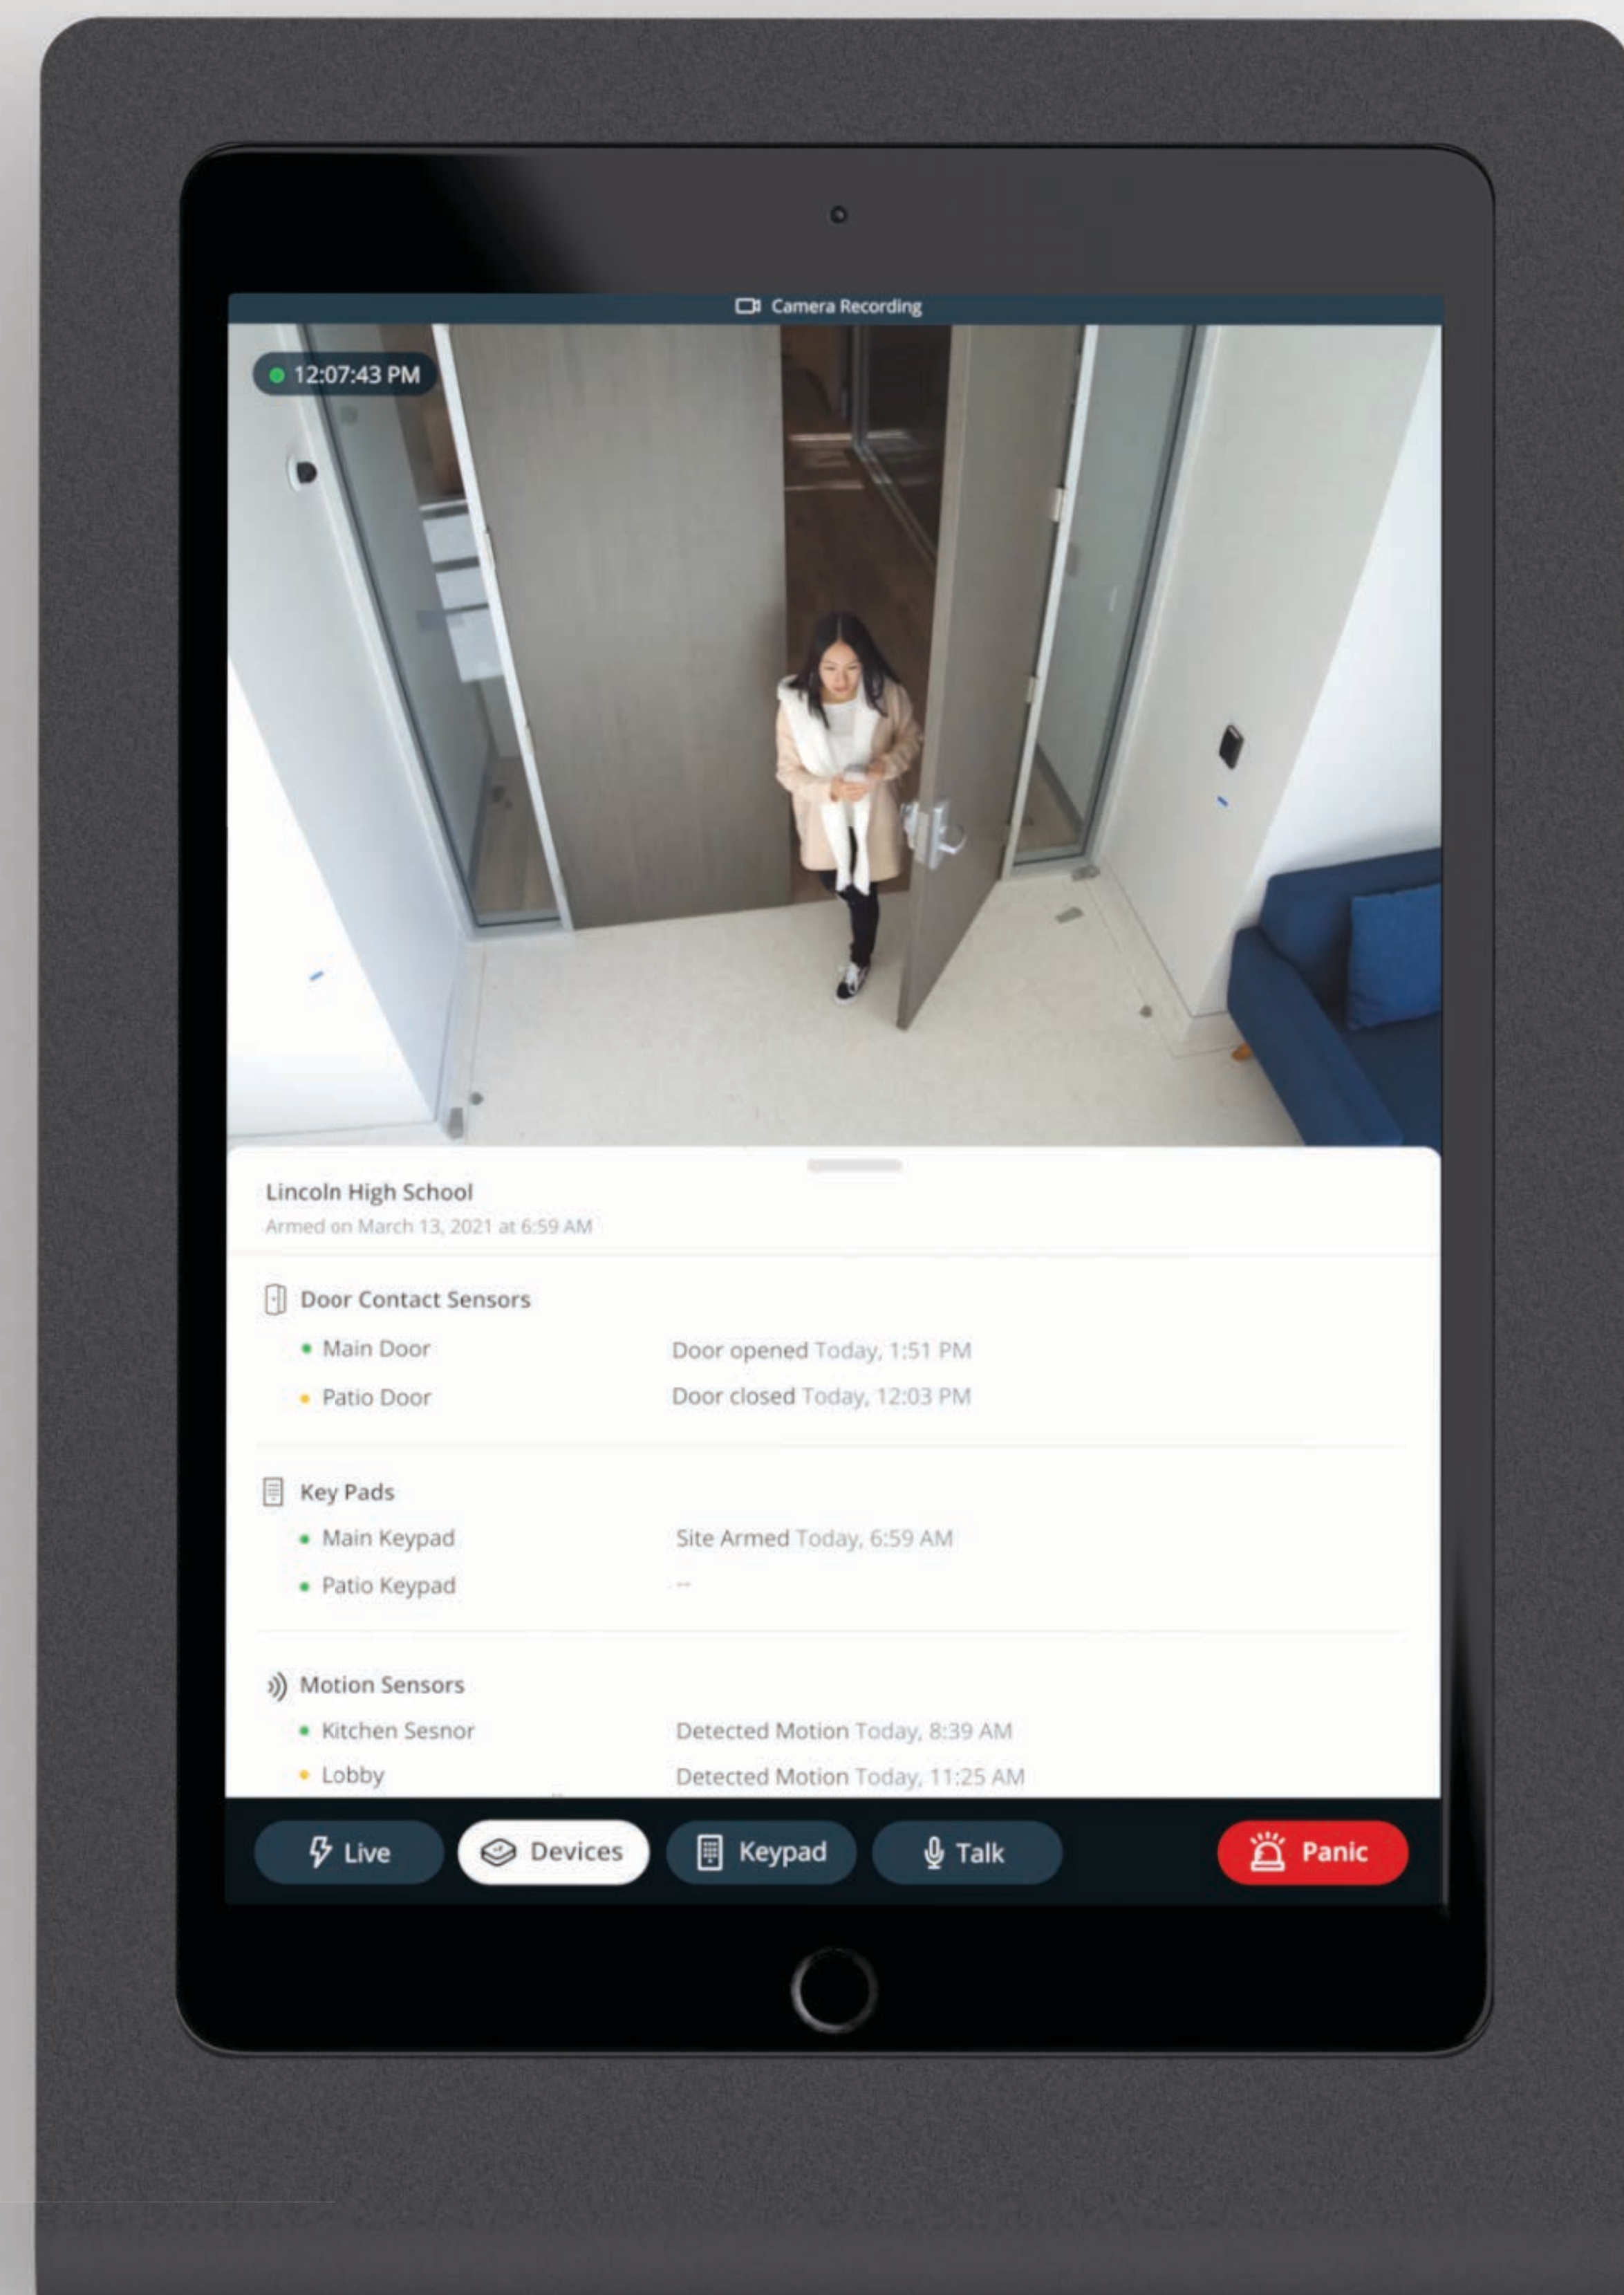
Camera Recording

12:07:43 PM

Lincoln High School
Armed on March 13, 2021 at 6:59 AM

Door Contact Sensors

| | |
|---|---|
| Main Door | Door opened Today, 1:51 PM |
| Patio Door | Door closed Today, 12:03 PM |

Key Pads

| | |
|---|---|
| Main Keypad | Site Armed Today, 6:59 AM |
| Patio Keypad | -- |

Motion Sensors

| | |
|---|---|
| Kitchen Sesnor | Detected Motion Today, 8:39 AM |
| Lobby | Detected Motion Today, 11:25 AM |

Live
Devices
Keypad
Talk
Panic